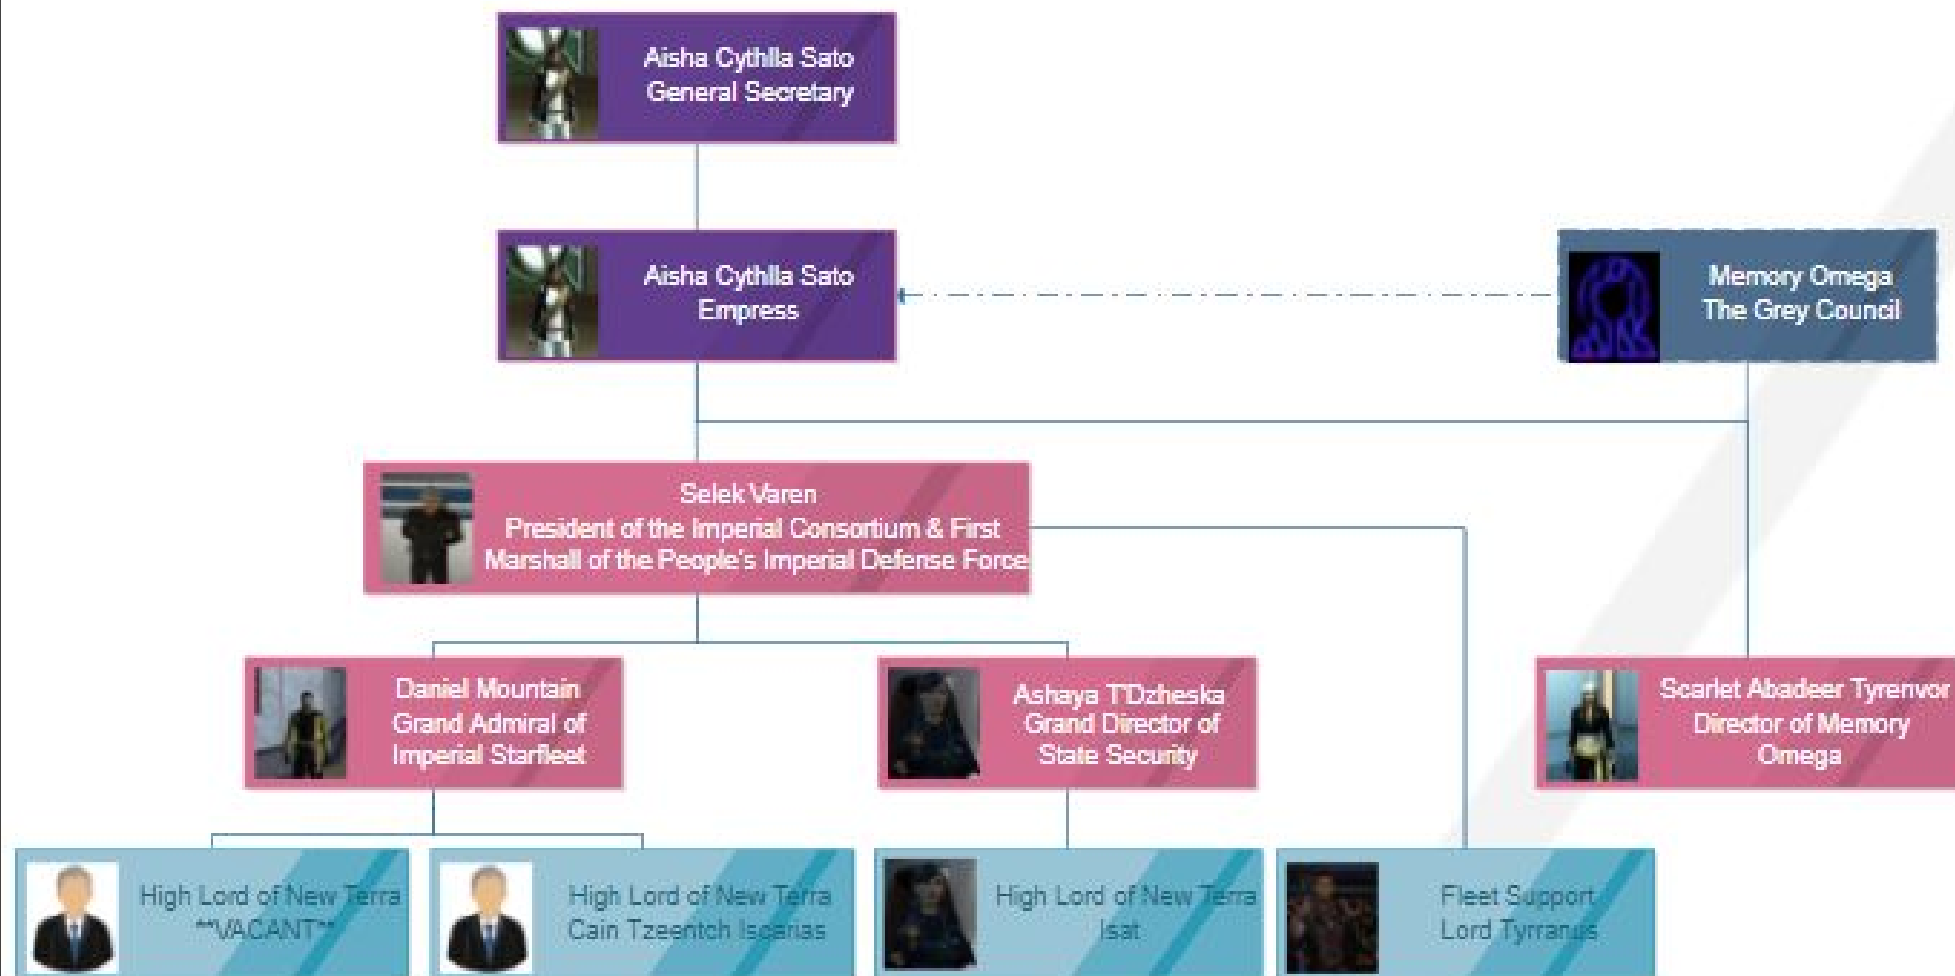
Aisha Cythlla Sato
General Secretary

Aisha Cythlla Sato
Empress

Memory Omega
The Grey Council

Selek Varen
President of the Imperial Consortium & First Marshall of the People's Imperial Defense Force

Daniel Mountain
Grand Admiral of Imperial Starfleet

Ashaya T'Dzheska
Grand Director of State Security

Scarlet Abadeer Tyrenvor
Director of Memory Omega

High Lord of New Terra
**VACANT**

High Lord of New Terra
Cain Tzeentch Iscarias

High Lord of New Terra
Isat

Fleet Support
Lord Tyrranus